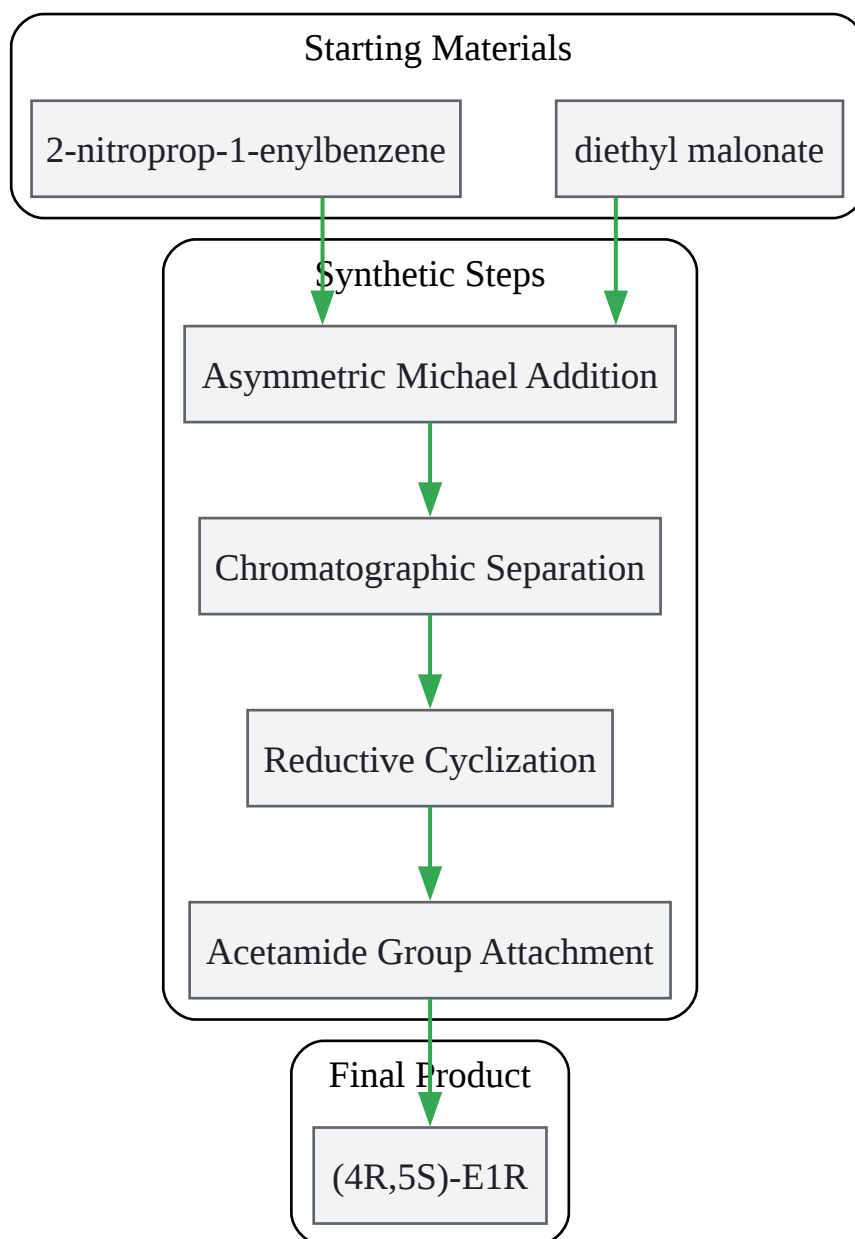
Starting Materials

2-nitroprop-1-enylbenzene

diethyl malonate

Synthetic Steps

Asymmetric Michael Addition

Chromatographic Separation

Reductive Cyclization

Acetamide Group Attachment

Final Product

(4R,5S)-E1R